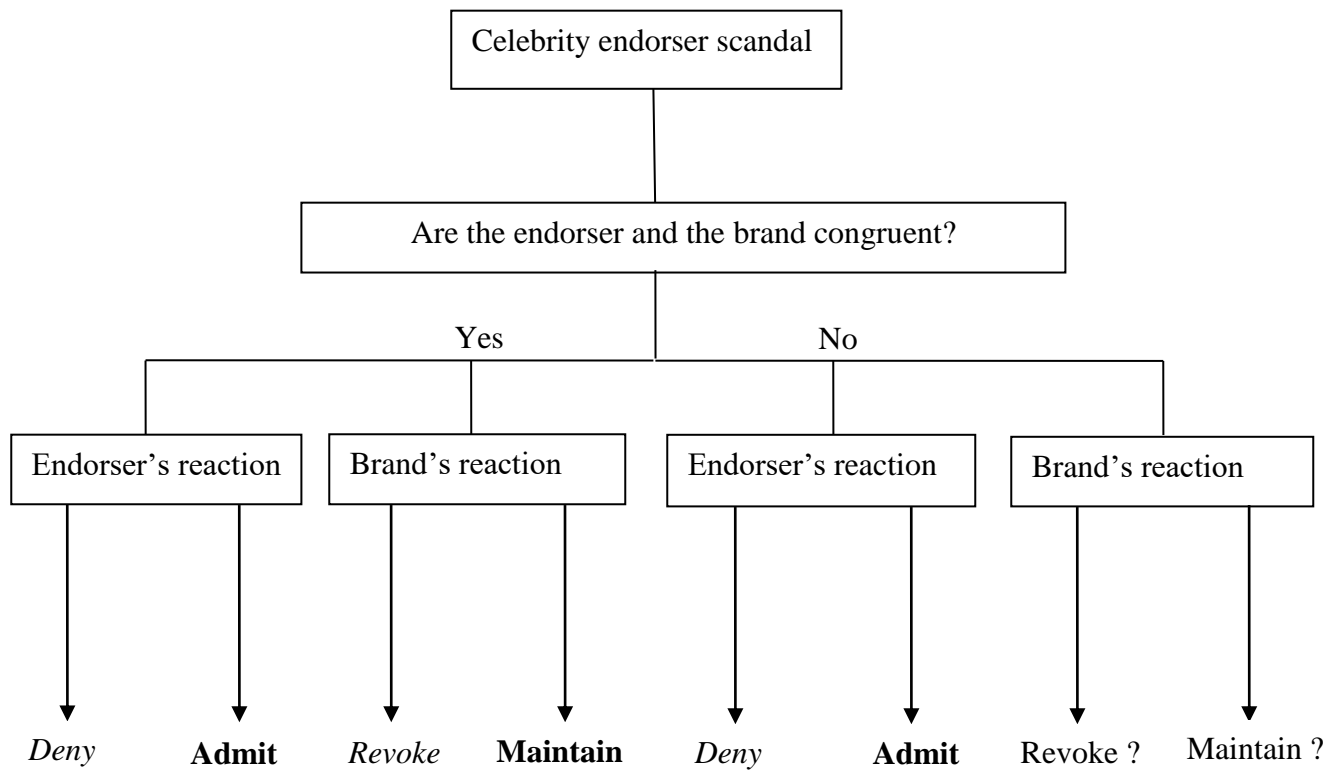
Celebrity endorser scandal

Are the endorser and the brand congruent?

Yes

No

Endorser's reaction

Brand's reaction

Endorser's reaction

Brand's reaction

*Deny*

**Admit**

*Revoke*

**Maintain**

*Deny*

**Admit**

Revoke ?

Maintain ?